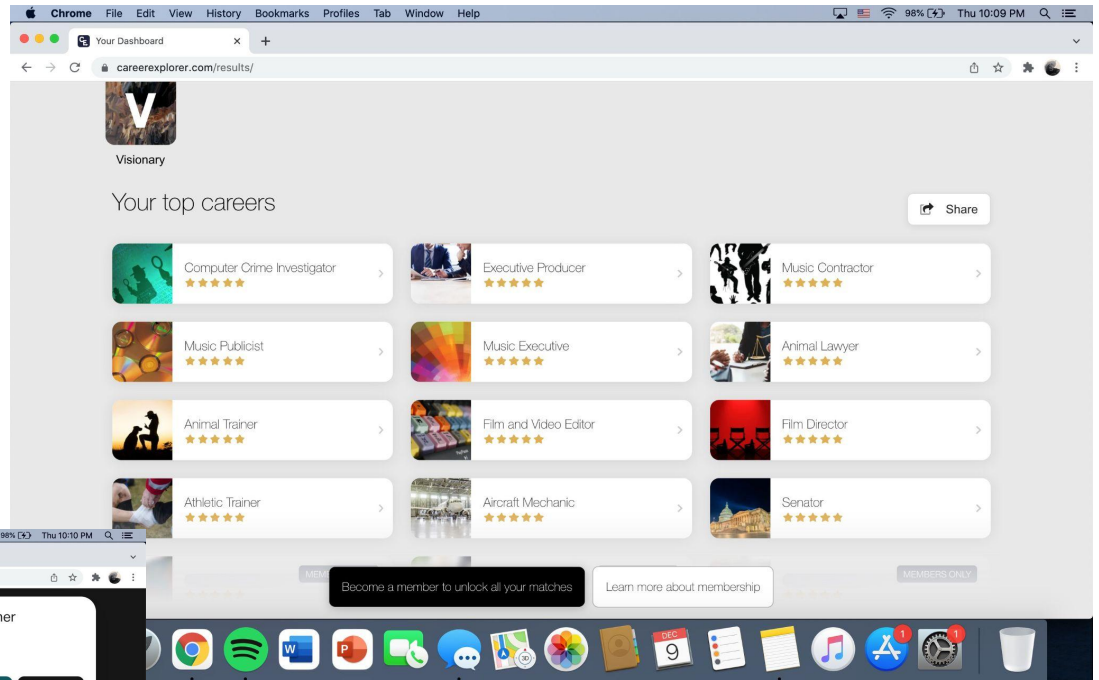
Chrome File Edit View History Bookmarks Profiles Tab Window Help

98% Thu 10:09 PM

Your Dashboard ×

careerexplorer.com/results/

V

Visionary

Your top careers

Share

Computer Crime Investigator

Executive Producer

Music Contractor

Music Publicist

Music Executive

Animal Lawyer

Animal Trainer

Film and Video Editor

Film Director

Athletic Trainer

Aircraft Mechanic

Senator

MEMBERS ONLY

Become a member to unlock all your matches

Learn more about membership

MEMBERS ONLY

98% Thu 10:10 PM

ner

DEC 9

1

1